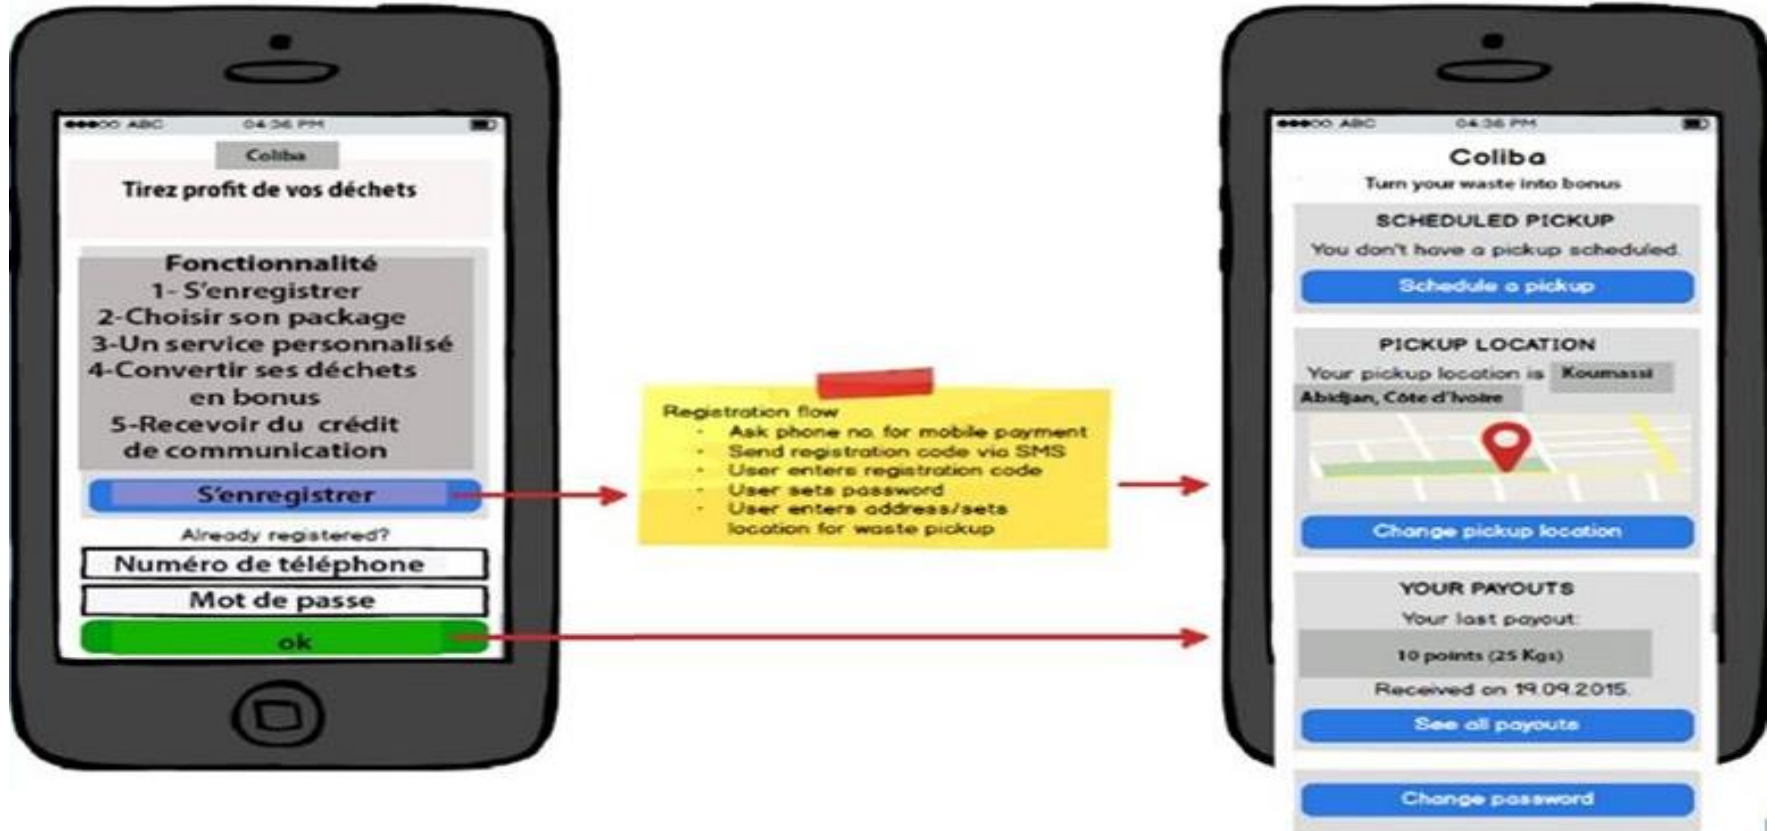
●●●○○ ABC 04:36 PM

Coliba

Tirez profit de vos déchets

Fonctionnalité
1- S'enregistrer
2-Choisir son package
3-Un service personnalisé
4-Convertir ses déchets en bonus
5-Recevoir du crédit de communication

S'enregistrer

Already registered?

Numéro de téléphone

Mot de passe

ok

Registration flow
- Ask phone no. for mobile payment
- Send registration code via SMS
- User enters registration code
- User sets password
- User enters address/sets location for waste pickup

●●●○○ ABC 04:36 PM

Coliba

Turn your waste into bonus

SCHEDULED PICKUP

You don't have a pickup scheduled.

Schedule a pickup

PICKUP LOCATION

Your pickup location is Koumassi Abidjan, Côte d'Ivoire

Change pickup location

YOUR PAYOUTS

Your last payout:

10 points (25 Kgs)

Received on 19.09.2015.

See all payouts

Change password